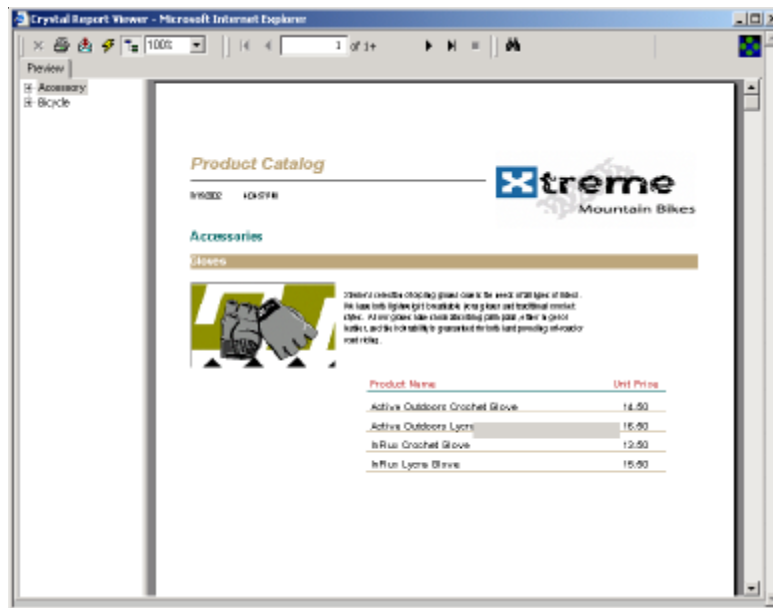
Crystal Report Viewer - Microsoft Internet Explorer

100%

1 of 1+

Preview

Accessory
Bicycle

Product Catalog

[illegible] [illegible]

Xtreme
Mountain Bikes

Accessories

Gloves

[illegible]

| Product Name | Unit Price |
|---|---|
| Active Outdoors Crochet Glove | 14.50 |
| Active Outdoors Lycr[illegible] | 16.50 |
| InFlux Crochet Glove | 12.50 |
| InFlux Lycra Glove | 15.50 |